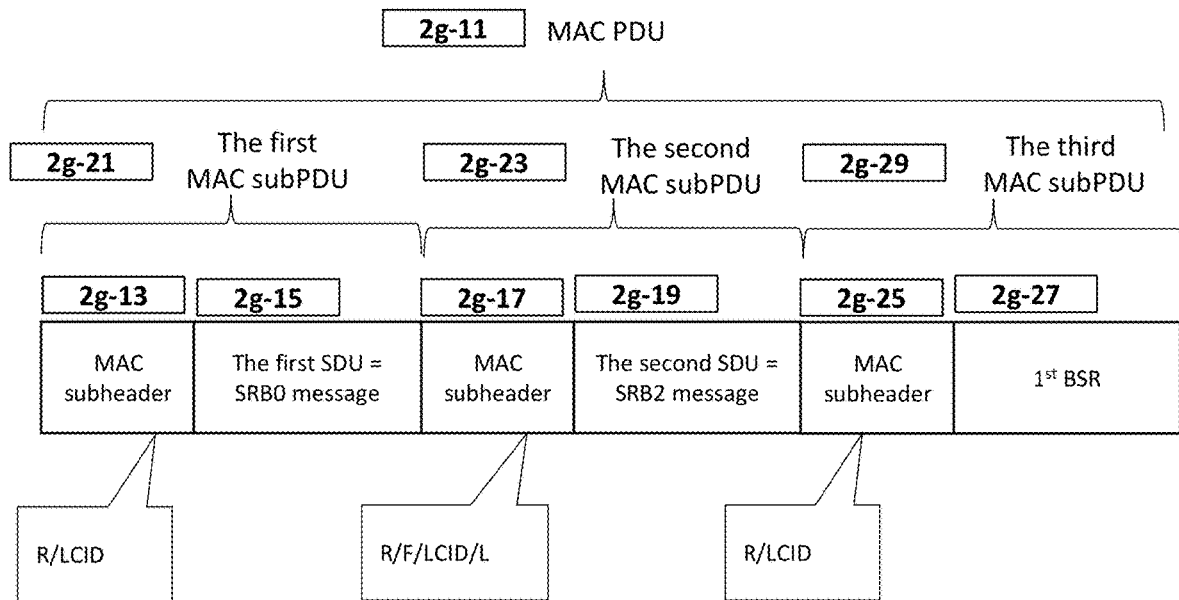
2g-11 MAC PDU

2g-21 The first MAC subPDU

2g-23 The second MAC subPDU

2g-29 The third MAC subPDU

2g-13 2g-15 2g-17 2g-19 2g-25 2g-27

| MAC subheader | The first SDU = SRB0 message | MAC subheader | The second SDU = SRB2 message | MAC subheader | 1$^{st}$ BSR |
|---|---|---|---|---|---|

R/LCID

R/F/LCID/L

R/LCID